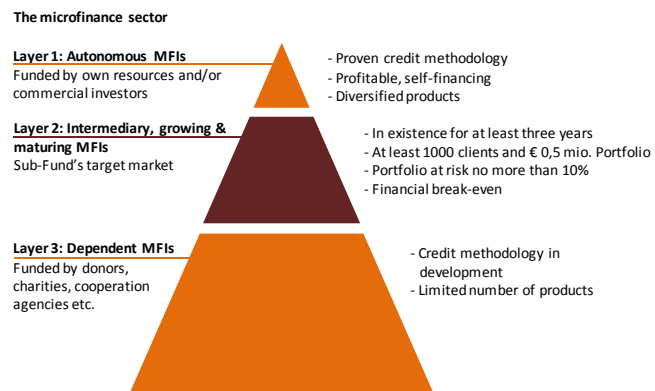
The microfinance sector

Layer 1: Autonomous MFIs
Funded by own resources and/or commercial investors

- Proven credit methodology
- Profitable, self-financing
- Diversified products

Layer 2: Intermediary, growing & maturing MFIs
Sub-Fund's target market

- In existence for at least three years
- At least 1000 clients and € 0,5 mio. Portfolio
- Portfolio at risk no more than 10%
- Financial break-even

Layer 3: Dependent MFIs
Funded by donors, charities, cooperation agencies etc.

- Credit methodology in development
- Limited number of products